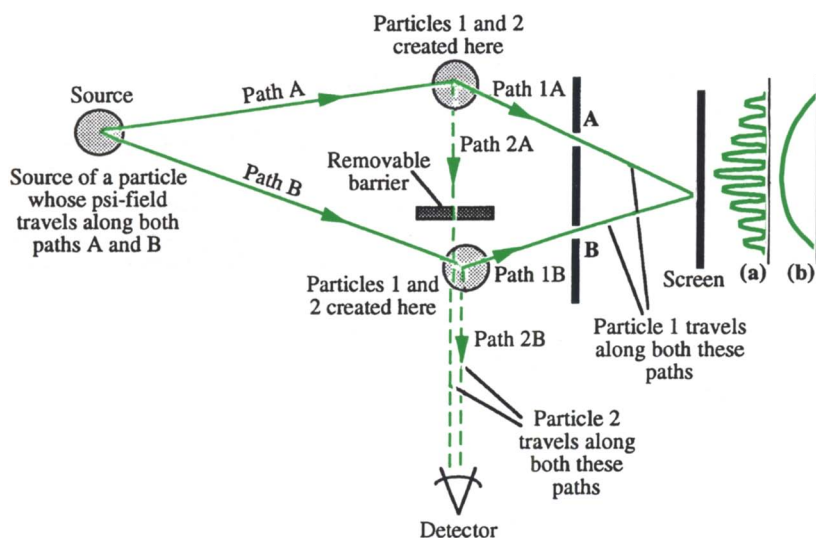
Particles 1 and 2 created here

Source

Path A

Path 1A

A

Path 2A

Source of a particle whose psi-field travels along both paths A and B

Path B

Removable barrier

B

Particles 1 and 2 created here

Path 1B

Screen

(a)

(b)

Particle 1 travels along both these paths

Path 2B

Particle 2 travels along both these paths

Detector